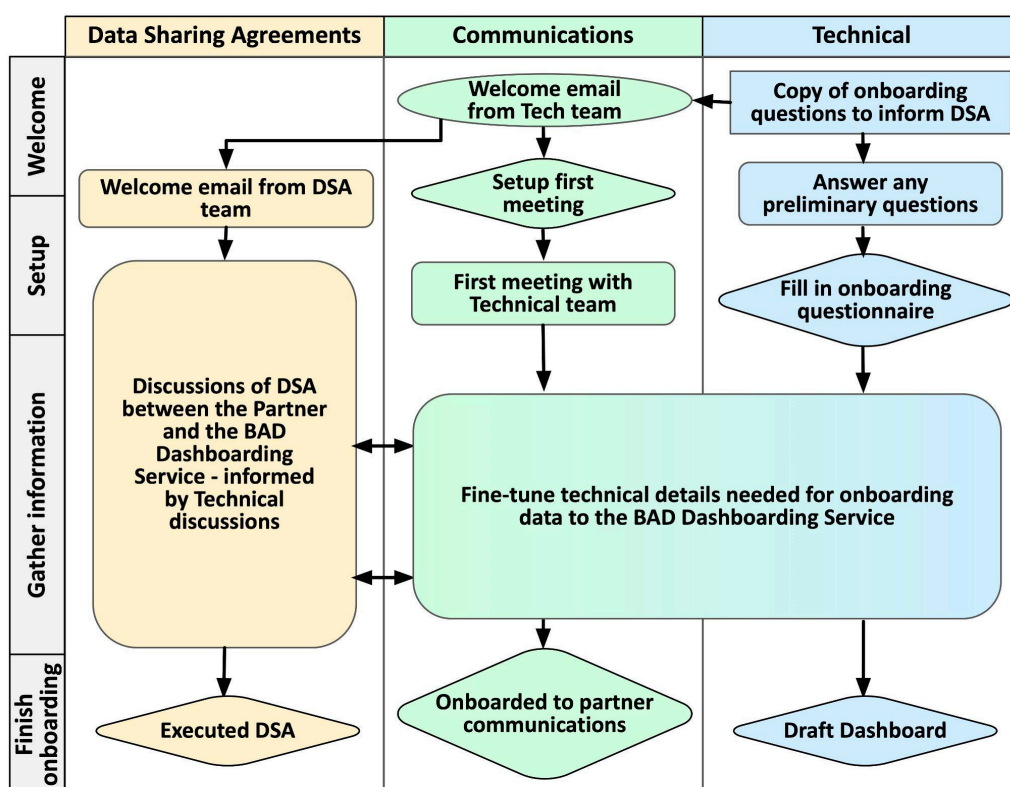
Data Sharing Agreements

Communications

Technical

Welcome

Setup

Gather information

Finish onboarding

Welcome email from Tech team

Copy of onboarding questions to inform DSA

Welcome email from DSA team

Setup first meeting

Answer any preliminary questions

First meeting with Technical team

Fill in onboarding questionnaire

Discussions of DSA between the Partner and the BAD Dashboarding Service - informed by Technical discussions

Fine-tune technical details needed for onboarding data to the BAD Dashboarding Service

Executed DSA

Onboarded to partner communications

Draft Dashboard